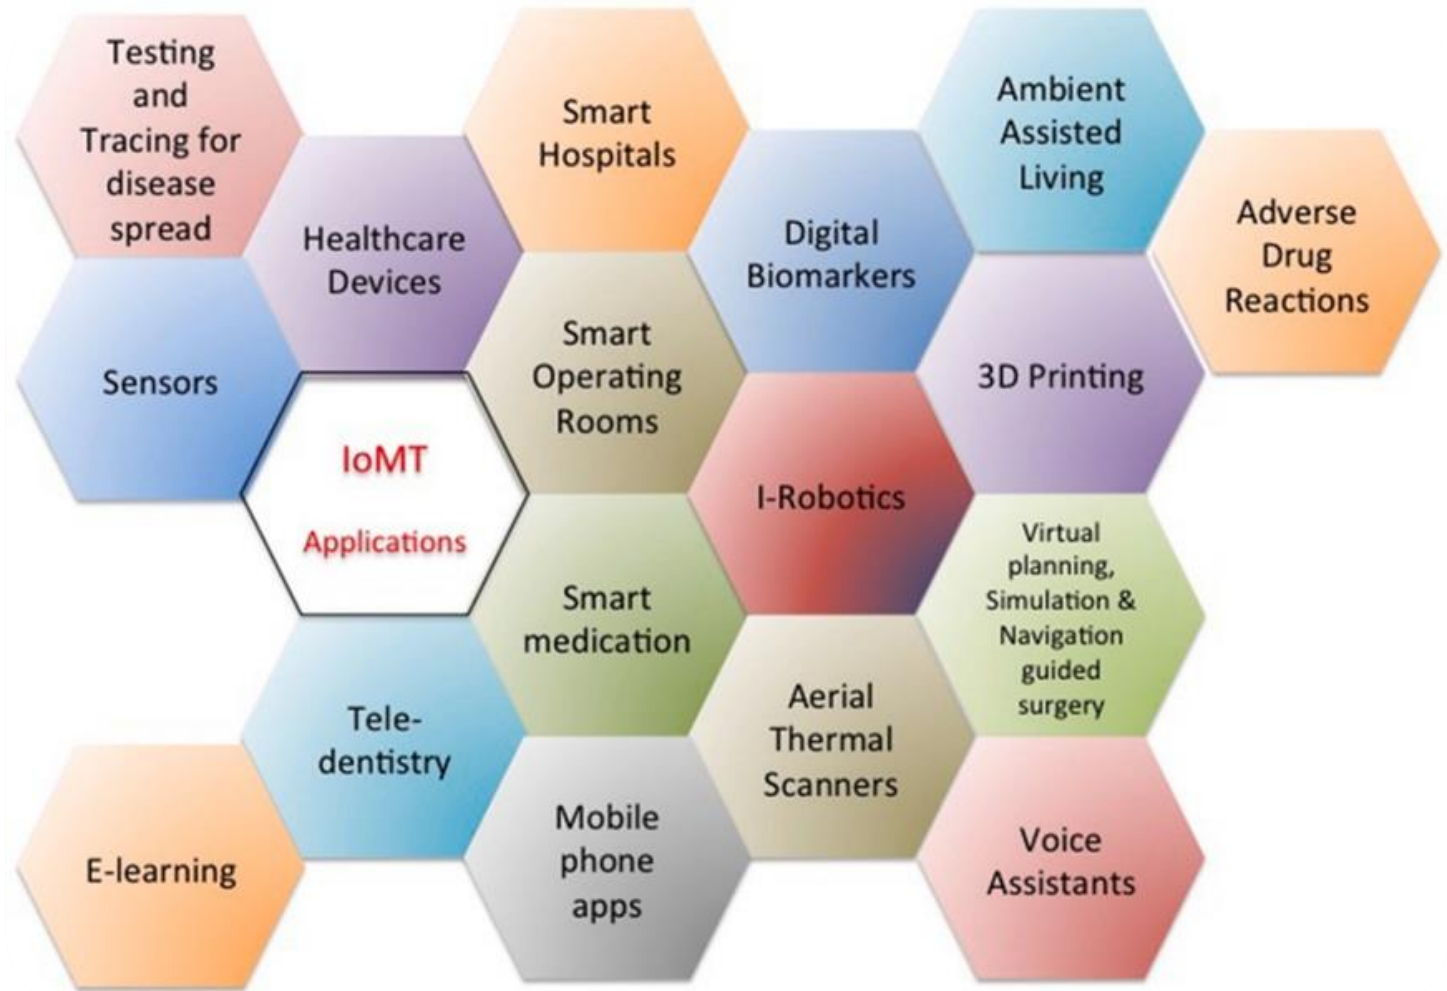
Testing and Tracing for disease spread

Smart Hospitals

Ambient Assisted Living

Adverse Drug Reactions

Healthcare Devices

Digital Biomarkers

Sensors

Smart Operating Rooms

3D Printing

IoMT

Applications

I-Robotics

Virtual planning, Simulation & Navigation guided surgery

Smart medication

Tele-dentistry

Aerial Thermal Scanners

E-learning

Mobile phone apps

Voice Assistants